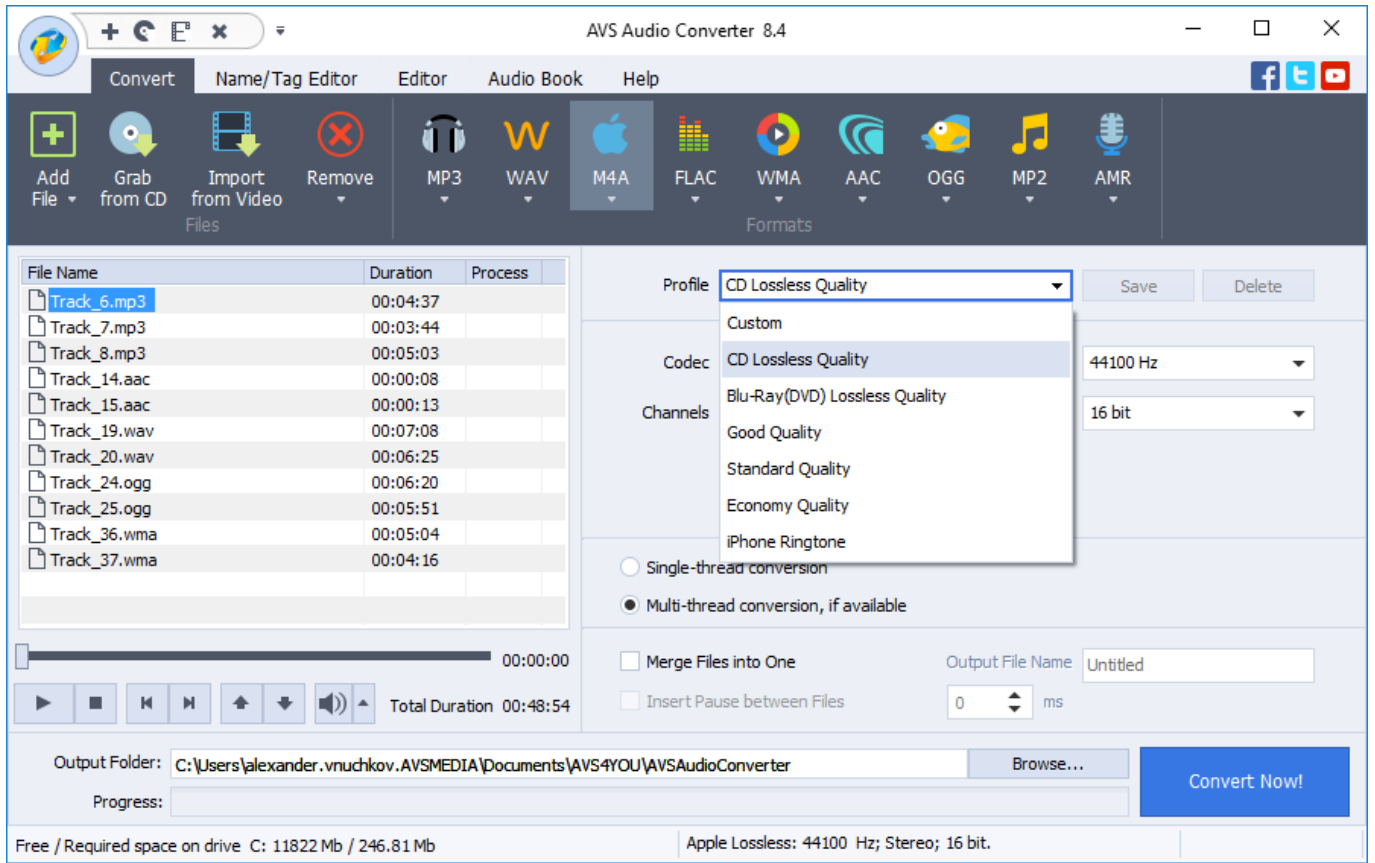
AVS Audio Converter 8.4

Convert Name/Tag Editor Editor Audio Book Help

Add File
Grab from CD
Import from Video
Remove
Files

MP3 WAV M4A FLAC WMA AAC OGG MP2 AMR
Formats

| File Name | Duration | Process |
|---|---|---|
| Track_6.mp3 | 00:04:37 | |
| Track_7.mp3 | 00:03:44 | |
| Track_8.mp3 | 00:05:03 | |
| Track_14.aac | 00:00:08 | |
| Track_15.aac | 00:00:13 | |
| Track_19.wav | 00:07:08 | |
| Track_20.wav | 00:06:25 | |
| Track_24.ogg | 00:06:20 | |
| Track_25.ogg | 00:05:51 | |
| Track_36.wma | 00:05:04 | |
| Track_37.wma | 00:04:16 | |

00:00:00
Total Duration 00:48:54

Profile CD Lossless Quality
Save Delete
Custom
CD Lossless Quality
Blu-Ray(DVD) Lossless Quality
Good Quality
Standard Quality
Economy Quality
iPhone Ringtone
Codec
Channels
44100 Hz
16 bit

Single-thread conversion
Multi-thread conversion, if available

Merge Files into One
Output File Name Untitled
Insert Pause between Files
0
ms

Output Folder: C:\Users\alexander.vnuchkov.AVSMEDIA\Documents\AVS4YOU\AVSAudioConverter
Browse...
Progress:
Convert Now!

Free / Required space on drive C: 11822 Mb / 246.81 Mb
Apple Lossless: 44100 Hz; Stereo; 16 bit.